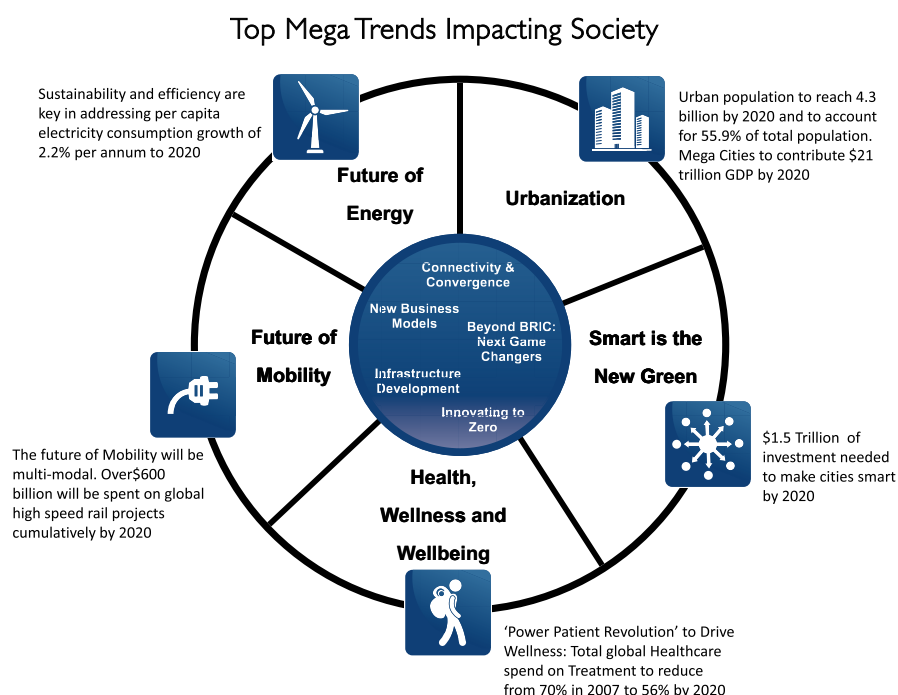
Top Mega Trends Impacting Society

Sustainability and efficiency are key in addressing per capita electricity consumption growth of 2.2% per annum to 2020

Urban population to reach 4.3 billion by 2020 and to account for 55.9% of total population. Mega Cities to contribute $21 trillion GDP by 2020

Future of Energy

Urbanization

Connectivity & Convergence

New Business Models

Beyond BRIC: Next Game Changers

Infrastructure Development

Innovating to Zero

Future of Mobility

Smart is the New Green

Health, Wellness and Wellbeing

The future of Mobility will be multi-modal. Over$600 billion will be spent on global high speed rail projects cumulatively by 2020

$1.5 Trillion of investment needed to make cities smart by 2020

'Power Patient Revolution' to Drive Wellness: Total global Healthcare spend on Treatment to reduce from 70% in 2007 to 56% by 2020